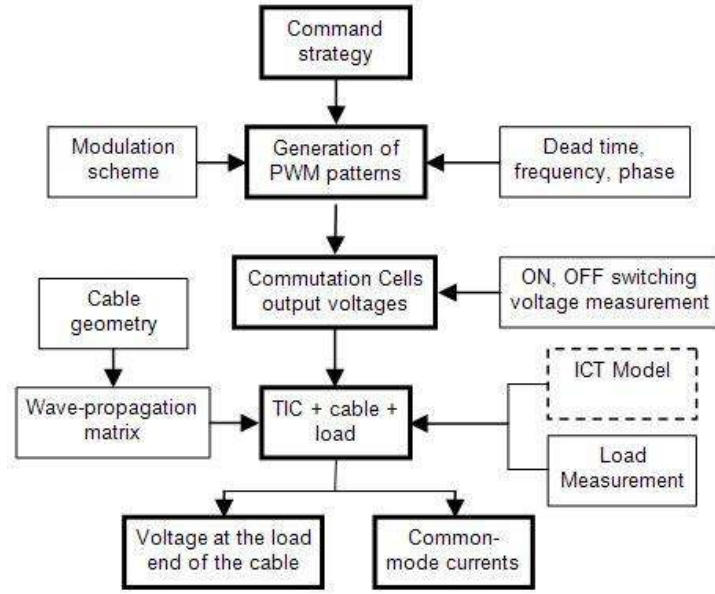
Command strategy

Modulation scheme

Generation of PWM patterns

Dead time, frequency, phase

Commutation Cells output voltages

ON, OFF switching voltage measurement

Cable geometry

Wave-propagation matrix

TIC + cable + load

ICT Model

Load Measurement

Voltage at the load end of the cable

Common-mode currents